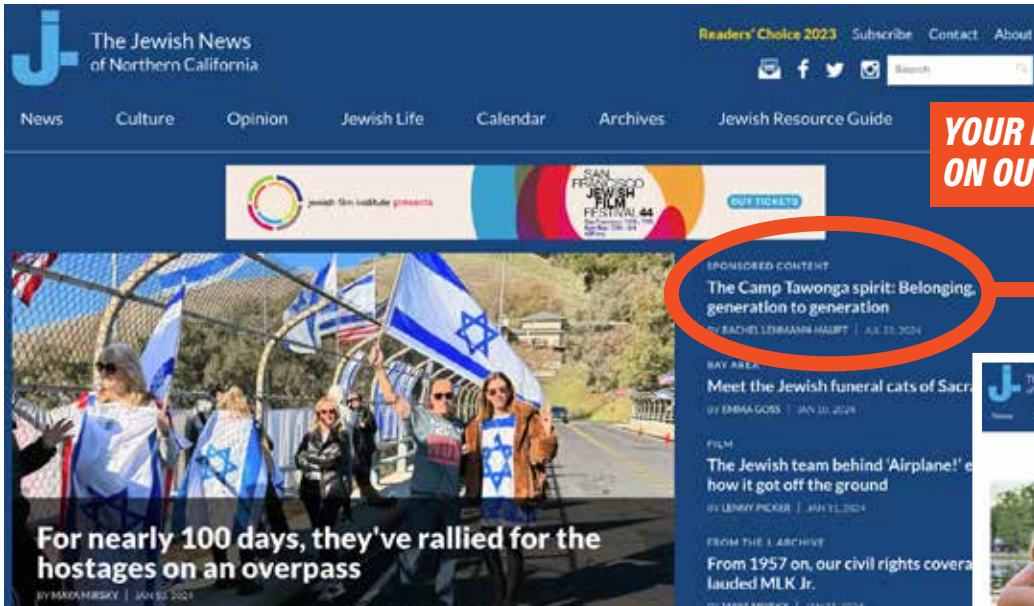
J.
The Jewish News of Northern California

Readers' Choice 2023 Subscribe Contact About

Search

News Culture Opinion Jewish Life Calendar Archives Jewish Resource Guide

YOUR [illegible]
ON OU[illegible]

jewish film institute presents SAN FRANCISCO JEWISH FILM FESTIVAL 44 BUY TICKETS

SPONSORED CONTENT
The Camp Tawonga spirit: Belonging, generation to generation
BY RACHEL LEHMANN-HAUPT | JUL 23, 2024

BAY AREA
Meet the Jewish funeral cats of Sacra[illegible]
BY EMMA GOSS | JAN 10, 2024

FILM
The Jewish team behind 'Airplane!' e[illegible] how it got off the ground
BY LENNY PICKER | JAN 11, 2024

FROM THE J. ARCHIVE
From 1957 on, our civil rights covera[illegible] lauded MLK Jr.

For nearly 100 days, they've rallied for the hostages on an overpass
BY MAYA MIRSKY | JAN 10, 2024